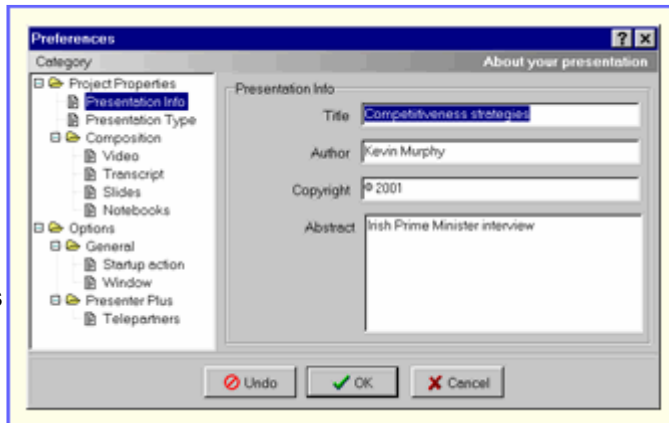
Preferences
?
X
Category
About your presentation
Project Properties
Presentation Info
Presentation Type
Composition
Video
Transcript
Slides
Notebooks
Options
General
Startup action
Window
Presenter Plus
Telepartners

Presentation Info
Title Competitiveness strategies
Author Kevin Murphy
Copyright © 2001
Abstract Irish Prime Minister interview

Undo
OK
Cancel